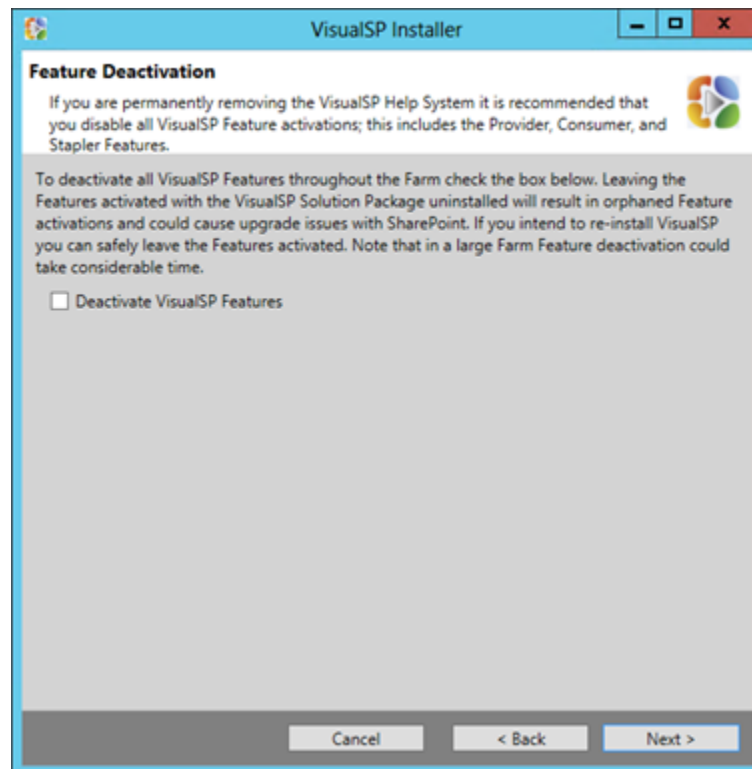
VisualSP Installer

Feature Deactivation

If you are permanently removing the VisualSP Help System it is recommended that you disable all VisualSP Feature activations; this includes the Provider, Consumer, and Stapler Features.

To deactivate all VisualSP Features throughout the Farm check the box below. Leaving the Features activated with the VisualSP Solution Package uninstalled will result in orphaned Feature activations and could cause upgrade issues with SharePoint. If you intend to re-install VisualSP you can safely leave the Features activated. Note that in a large Farm Feature deactivation could take considerable time.

Deactivate VisualSP Features

Cancel
< Back
Next >